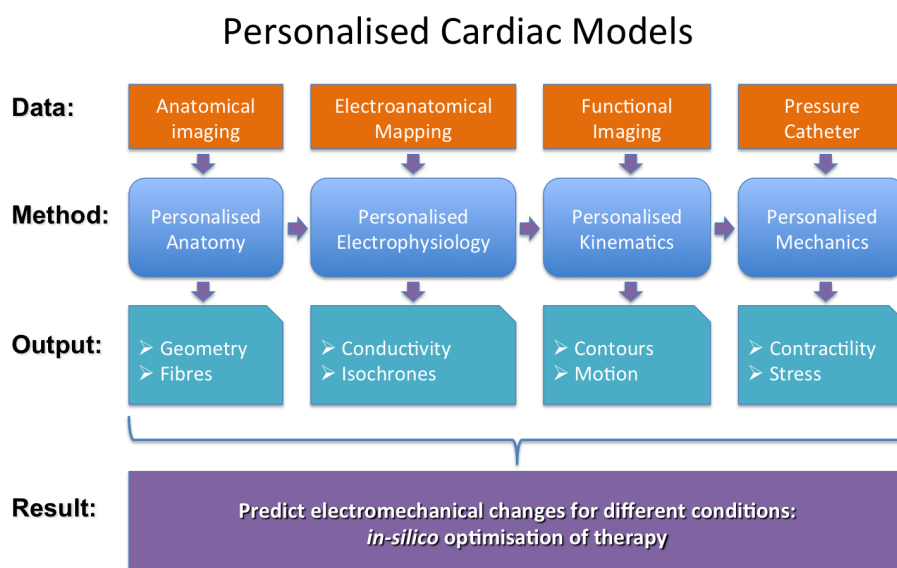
Personalised Cardiac Models

| | | | | |
|---|---|---|---|---|
| Data: | Anatomical imaging | Electroanatomical Mapping | Functional Imaging | Pressure Catheter |
| Method: | Personalised Anatomy | Personalised Electrophysiology | Personalised Kinematics | Personalised Mechanics |
| Output: | ➢ Geometry ➢ Fibres | ➢ Conductivity ➢ Isochrones | ➢ Contours ➢ Motion | ➢ Contractility ➢ Stress |

Result:

Predict electromechanical changes for different conditions: *in-silico* optimisation of therapy